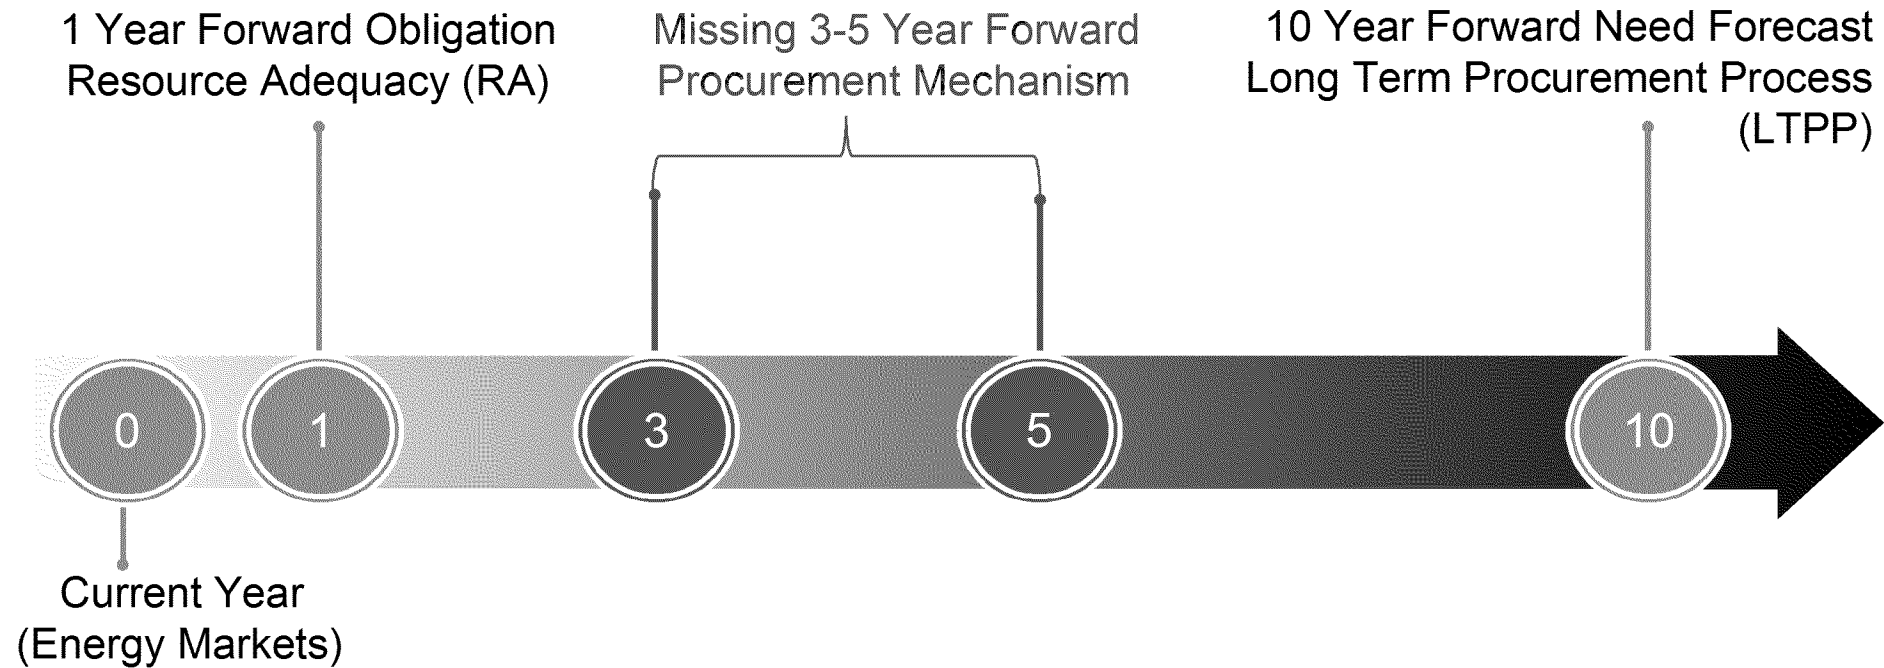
1 Year Forward Obligation
Resource Adequacy (RA)

Missing 3-5 Year Forward
Procurement Mechanism

10 Year Forward Need Forecast
Long Term Procurement Process
(LTPP)

0

1

3

5

10

Current Year
(Energy Markets)